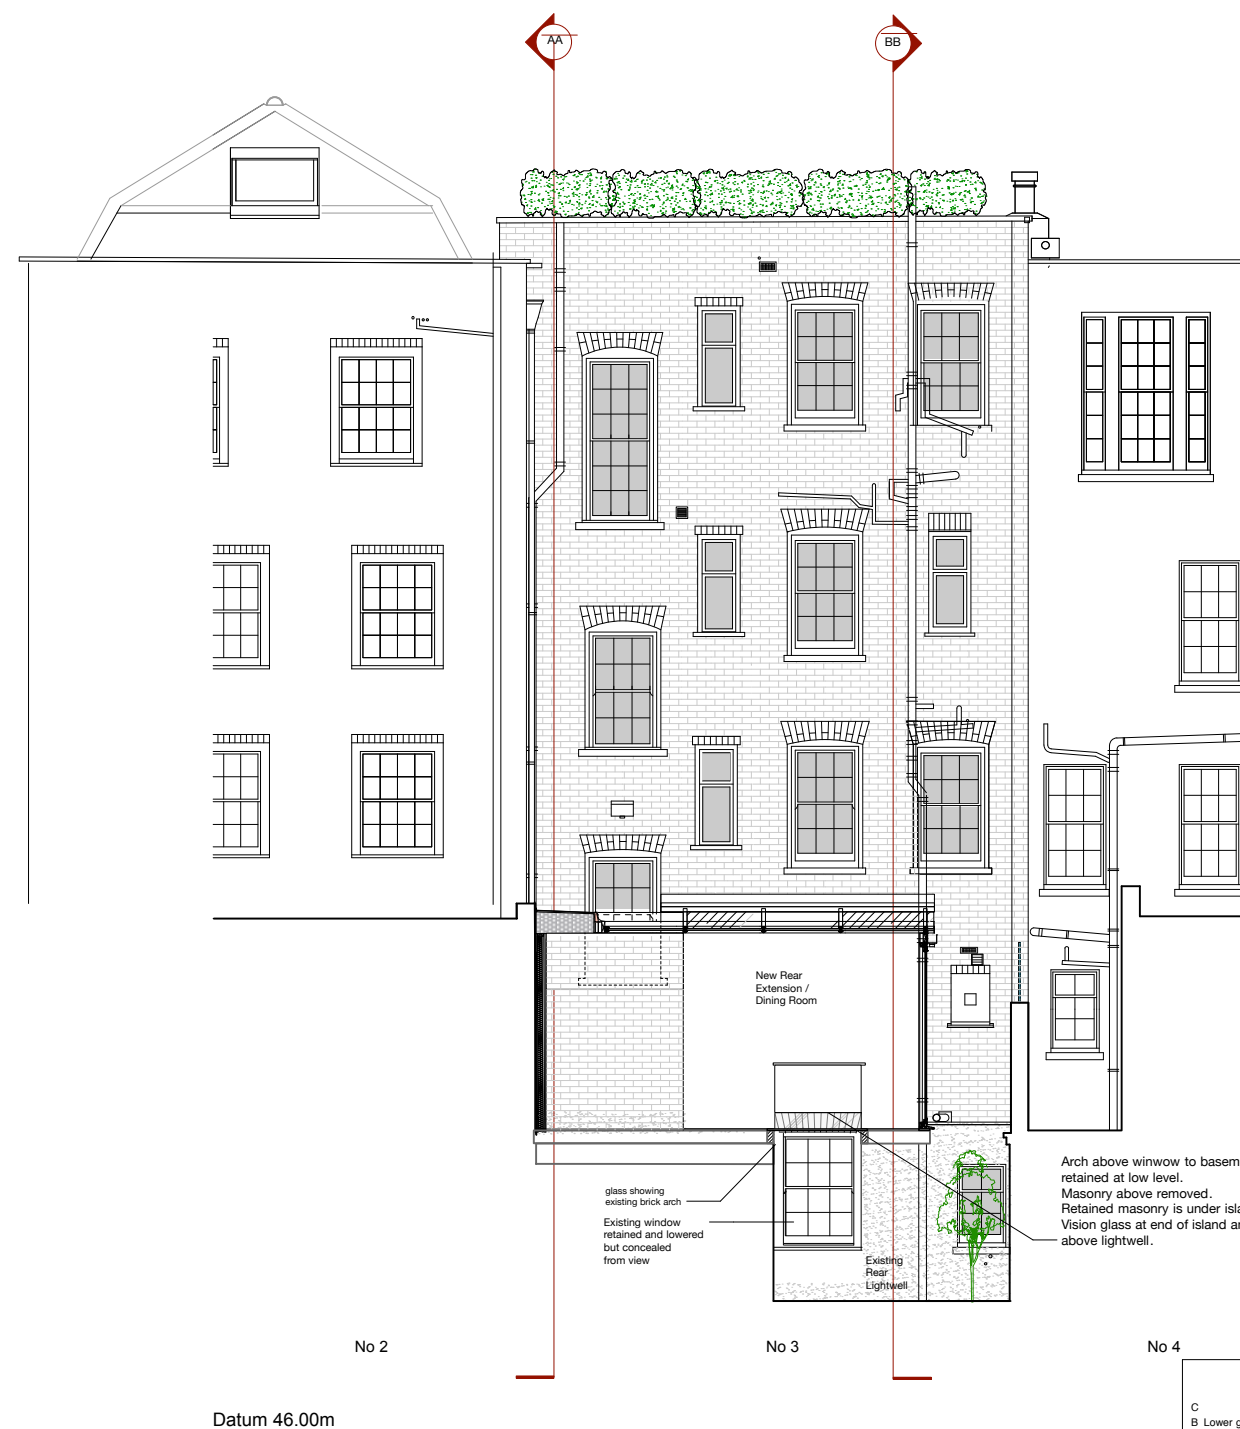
AA

BB

New Rear Extension / Dining Room

glass showing existing brick arch

Existing window retained and lowered but concealed from view

Existing Rear Lightwell

Arch above winwow to basem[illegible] retained at low level. Masonry above removed. Retained masonry is under isla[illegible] Vision glass at end of island a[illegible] above lightwell.

No 2

No 3

No 4

Datum 46.00m

C
B Lower g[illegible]